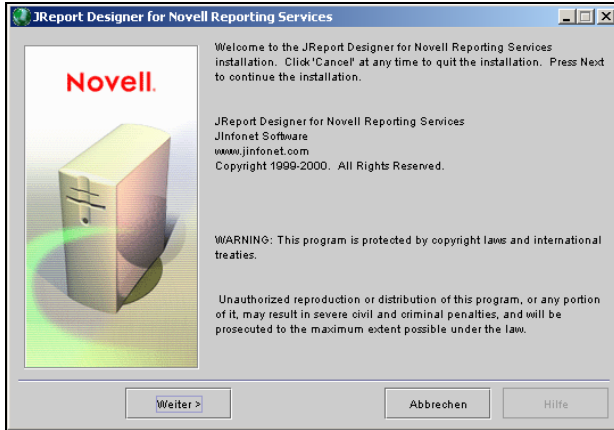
JReport Designer for Novell Reporting Services

Novell.

Welcome to the JReport Designer for Novell Reporting Services installation. Click 'Cancel' at any time to quit the installation. Press Next to continue the installation.

JReport Designer for Novell Reporting Services
JInfonet Software
www.jinfonet.com
Copyright 1999-2000. All Rights Reserved.

WARNING: This program is protected by copyright laws and international treaties.

Unauthorized reproduction or distribution of this program, or any portion of it, may result in severe civil and criminal penalties, and will be prosecuted to the maximum extent possible under the law.

Weiter >
Abbrechen
Hilfe